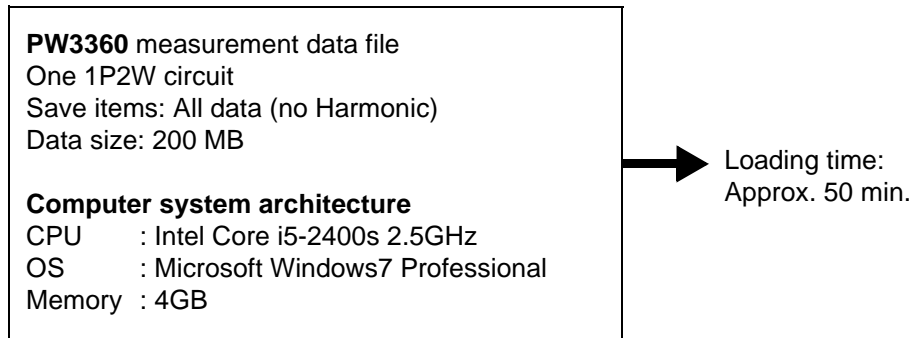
**PW3360** measurement data file
One 1P2W circuit
Save items: All data (no Harmonic)
Data size: 200 MB

**Computer system architecture**
CPU : Intel Core i5-2400s 2.5GHz
OS : Microsoft Windows7 Professional
Memory : 4GB

Loading time:
Approx. 50 min.